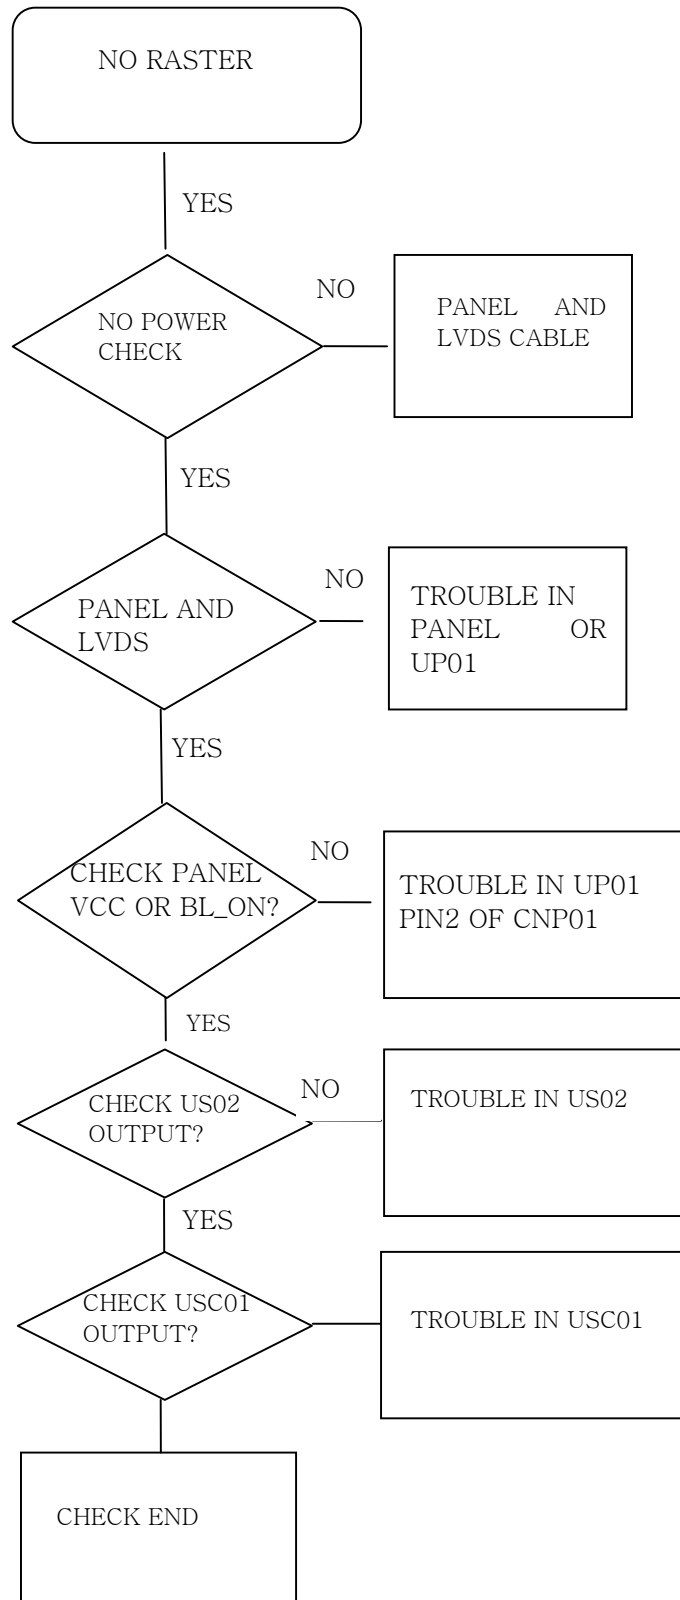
NO RASTER

YES

NO POWER CHECK

NO

PANEL AND LVDS CABLE

YES

PANEL AND LVDS

NO

TROUBLE IN PANEL OR UP01

YES

CHECK PANEL VCC OR BL_ON?

NO

TROUBLE IN UP01 PIN2 OF CNP01

YES

CHECK US02 OUTPUT?

NO

TROUBLE IN US02

YES

CHECK USC01 OUTPUT?

TROUBLE IN USC01

CHECK END